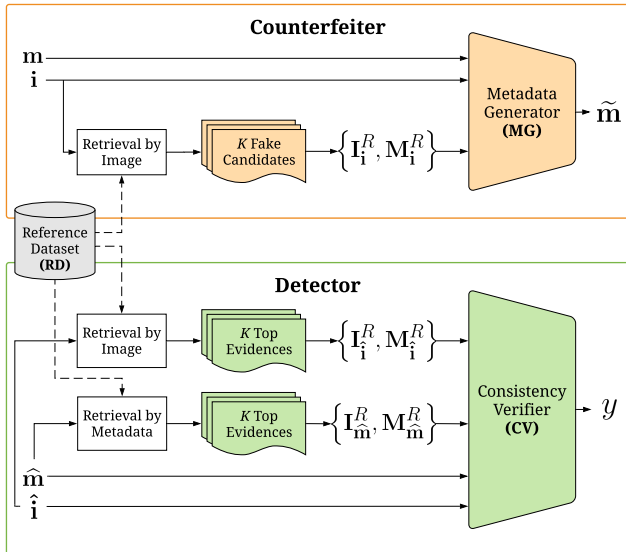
Counterfeiter

$\mathbf{m}$

$\mathbf{i}$

Retrieval by Image

$K$ Fake Candidates

$\left\{\mathbf{I}_{\mathbf{i}}^{R}, \mathbf{M}_{\mathbf{i}}^{R}\right\}$

Metadata Generator (MG)

$\widetilde{\mathbf{m}}$

Reference Dataset (RD)

Detector

Retrieval by Image

$K$ Top Evidences

$\left\{\mathbf{I}_{\hat{\mathbf{i}}}^{R}, \mathbf{M}_{\hat{\mathbf{i}}}^{R}\right\}$

Retrieval by Metadata

$K$ Top Evidences

$\left\{\mathbf{I}_{\widehat{\mathbf{m}}}^{R}, \mathbf{M}_{\widehat{\mathbf{m}}}^{R}\right\}$

Consistency Verifier (CV)

$y$

$\widehat{\mathbf{m}}$

$\hat{\mathbf{i}}$